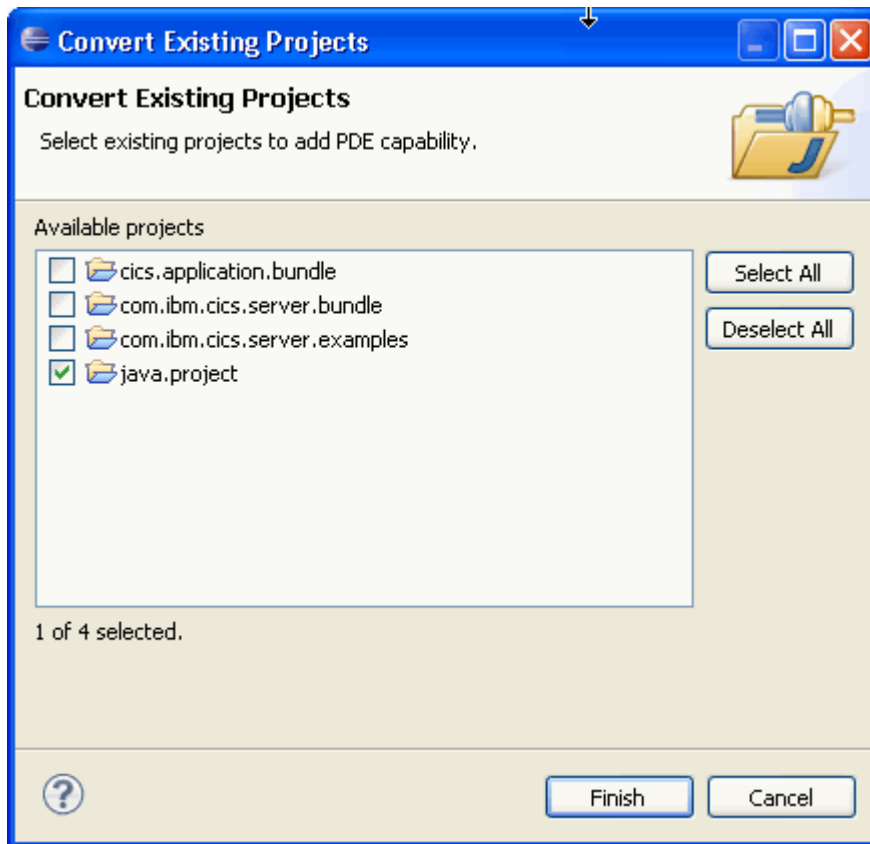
Convert Existing Projects

Convert Existing Projects
Select existing projects to add PDE capability.

Available projects
cics.application.bundle
com.ibm.cics.server.bundle
com.ibm.cics.server.examples
java.project

Select All
Deselect All

1 of 4 selected.

Finish
Cancel